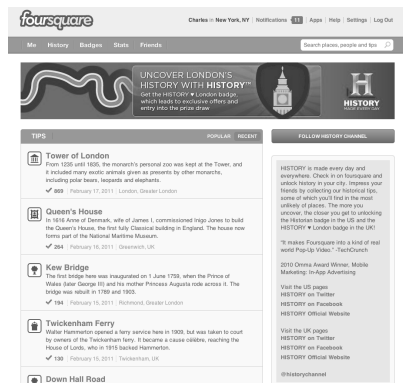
foursquare

Charles in New York, NY | Notifications 11 | Apps | Help | Settings | Log Out

Me History Badges Stats Friends

Search places, people and tips

UNCOVER LONDON'S HISTORY WITH HISTORY™

Get the HISTORY ♥ London badge, which leads to exclusive offers and entry into the prize draw

HISTORY

TIPS

POPULAR | RECENT

Tower of London

From 1235 until 1835, the monarch's personal zoo was kept at the Tower, and it included many exotic animals given as presents by other monarchs, including polar bears, leopards and elephants.

869 | February 17, 2011 | London, Greater London

Queen's House

In 1616 Anne of Denmark, wife of James I, commissioned Inigo Jones to build the Queen's House, the first fully Classical building in England. The house now forms part of the National Maritime Museum.

264 | February 16, 2011 | Greenwich, UK

Kew Bridge

The first bridge here was inaugurated on 1 June 1759, when the Prince of Wales (later George III) and his mother Princess Augusta rode across it. The bridge was rebuilt in 1789 and 1903.

194 | February 15, 2011 | Richmond, Greater London

Twickenham Ferry

Walter Hammerton operated a ferry service here in 1909, but was taken to court by owners of the Twickenham ferry. It became a cause célèbre, reaching the House of Lords, who in 1915 backed Hammerton.

130 | February 15, 2011 | Twickenham, UK

Down Hall Road

FOLLOW HISTORY CHANNEL

HISTORY is made every day and everywhere. Check in on foursquare and unlock history in your city. Impress your friends by collecting our historical tips, some of which you'll find in the most unlikely of places. The more you uncover, the closer you get to unlocking the Historian badge in the US and the HISTORY ♥ London badge in the UK!

"It makes Foursquare into a kind of real world Pop-Up Video." -TechCrunch

2010 Omma Award Winner, Mobile Marketing: In-App Advertising

Visit the US pages
HISTORY on Twitter
HISTORY on Facebook
HISTORY Official Website

Visit the UK pages
HISTORY on Twitter
HISTORY on Facebook
HISTORY Official Website

@historychannel